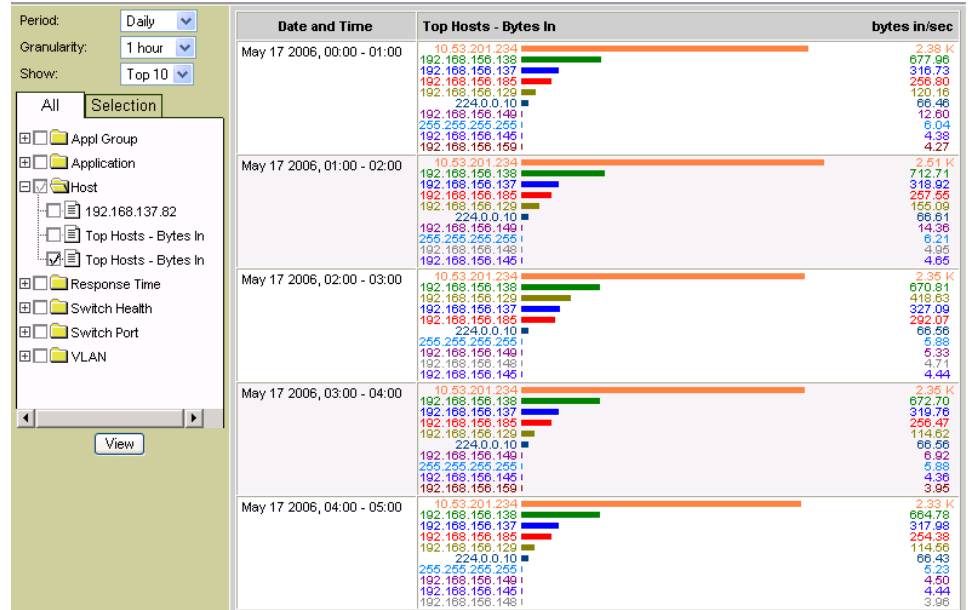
Period: Daily
Granularity: 1 hour
Show: Top 10

All | Selection

Appl Group
Application
Host
192.168.137.82
Top Hosts - Bytes In
Top Hosts - Bytes In
Response Time
Switch Health
Switch Port
VLAN

View

| Date and Time | Top Hosts - Bytes In | bytes in/sec |
|---|---|---|
| May 17 2006, 00:00 - 01:00 | 10.53.201.234<br>192.168.156.138<br>192.168.156.137<br>192.168.156.185<br>192.168.156.129<br>224.0.0.10<br>192.168.156.149<br>255.255.255.255<br>192.168.156.145<br>192.168.156.159 | 2.38 K<br>677.96<br>316.73<br>256.80<br>120.16<br>66.46<br>12.60<br>6.04<br>4.38<br>4.27 |
| May 17 2006, 01:00 - 02:00 | 10.53.201.234<br>192.168.156.138<br>192.168.156.137<br>192.168.156.185<br>192.168.156.129<br>224.0.0.10<br>192.168.156.149<br>255.255.255.255<br>192.168.156.148<br>192.168.156.145 | 2.51 K<br>712.71<br>318.92<br>257.55<br>155.09<br>66.61<br>14.36<br>6.21<br>4.95<br>4.65 |
| May 17 2006, 02:00 - 03:00 | 10.53.201.234<br>192.168.156.138<br>192.168.156.129<br>192.168.156.137<br>192.168.156.185<br>224.0.0.10<br>255.255.255.255<br>192.168.156.149<br>192.168.156.148<br>192.168.156.145 | 2.35 K<br>670.81<br>418.63<br>327.09<br>292.07<br>66.56<br>5.88<br>5.33<br>4.71<br>4.44 |
| May 17 2006, 03:00 - 04:00 | 10.53.201.234<br>192.168.156.138<br>192.168.156.137<br>192.168.156.185<br>192.168.156.129<br>224.0.0.10<br>192.168.156.149<br>255.255.255.255<br>192.168.156.145<br>192.168.156.159 | 2.35 K<br>672.70<br>319.76<br>256.47<br>114.62<br>66.56<br>6.92<br>5.88<br>4.36<br>3.95 |
| May 17 2006, 04:00 - 05:00 | 10.53.201.234<br>192.168.156.138<br>192.168.156.137<br>192.168.156.185<br>192.168.156.129<br>224.0.0.10<br>255.255.255.255<br>192.168.156.149<br>192.168.156.145<br>192.168.156.148 | 2.33 K<br>664.78<br>317.98<br>254.38<br>114.56<br>66.43<br>5.23<br>4.50<br>4.44<br>3.96 |